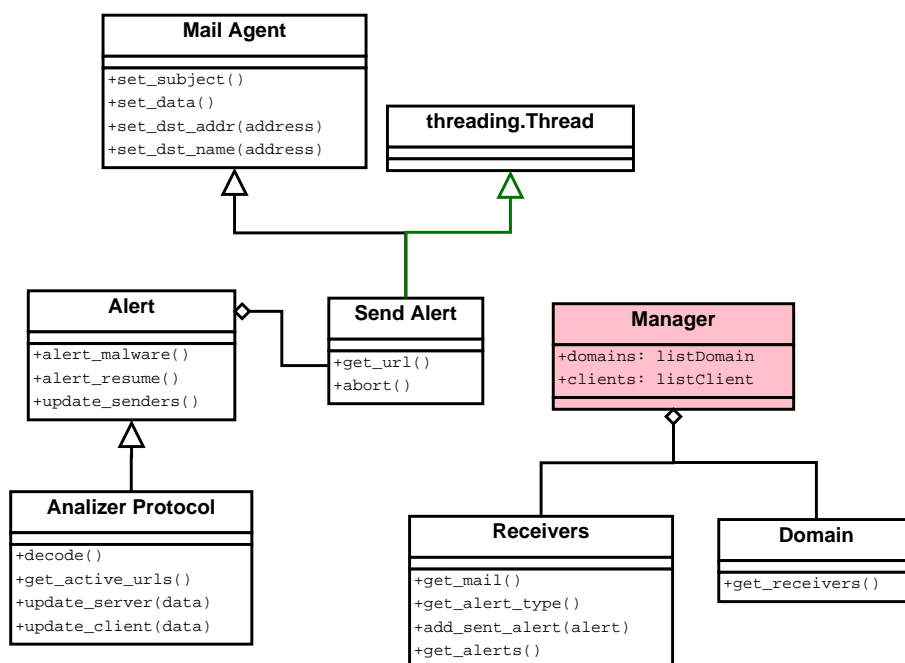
Mail Agent

+set_subject()
+set_data()
+set_dst_addr(address)
+set_dst_name(address)

threading.Thread

Alert

+alert_malware()
+alert_resume()
+update_senders()

Send Alert

+get_url()
+abort()

Manager

+domains: listDomain
+clients: listClient

Analizer Protocol

+decode()
+get_active_urls()
+update_server(data)
+update_client(data)

Receivers

+get_mail()
+get_alert_type()
+add_sent_alert(alert)
+get_alerts()

Domain

+get_receivers()